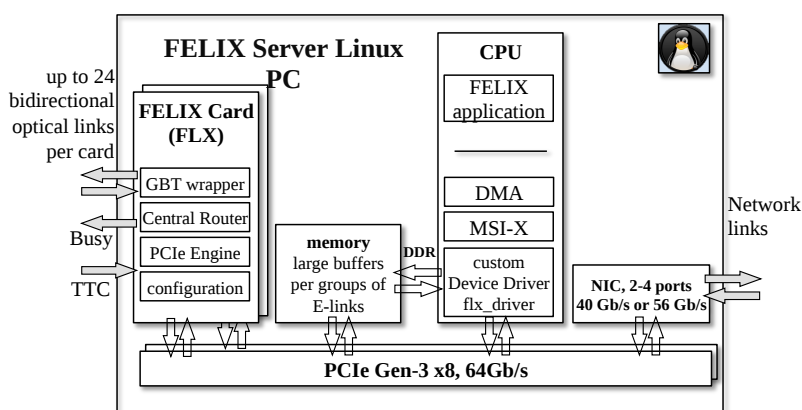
FELIX Server Linux PC

up to 24 bidirectional optical links per card

FELIX Card (FLX)

GBT wrapper

Central Router

PCIe Engine

configuration

Busy

TTC

memory
large buffers per groups of E-links

DDR

CPU

FELIX application

DMA

MSI-X

custom Device Driver flx_driver

NIC, 2-4 ports
40 Gb/s or 56 Gb/s

Network links

PCIe Gen-3 x8, 64Gb/s